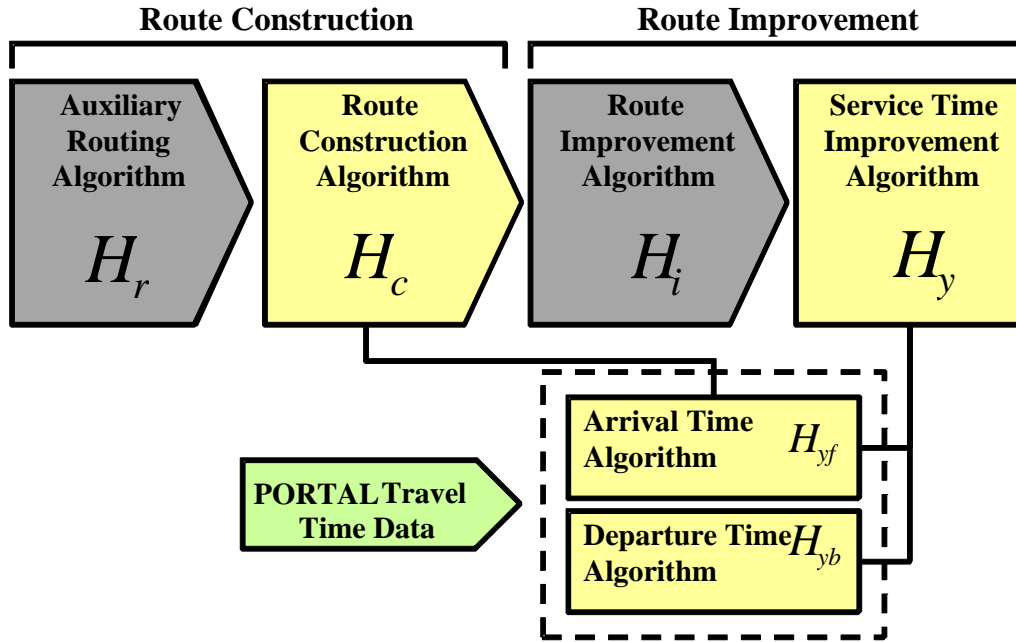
Route Construction

Route Improvement

Auxiliary Routing Algorithm

$H_r$

Route Construction Algorithm

$H_c$

Route Improvement Algorithm

$H_i$

Service Time Improvement Algorithm

$H_y$

Arrival Time Algorithm

$H_{yf}$

PORTAL Travel Time Data

Departure Time Algorithm

$H_{yb}$